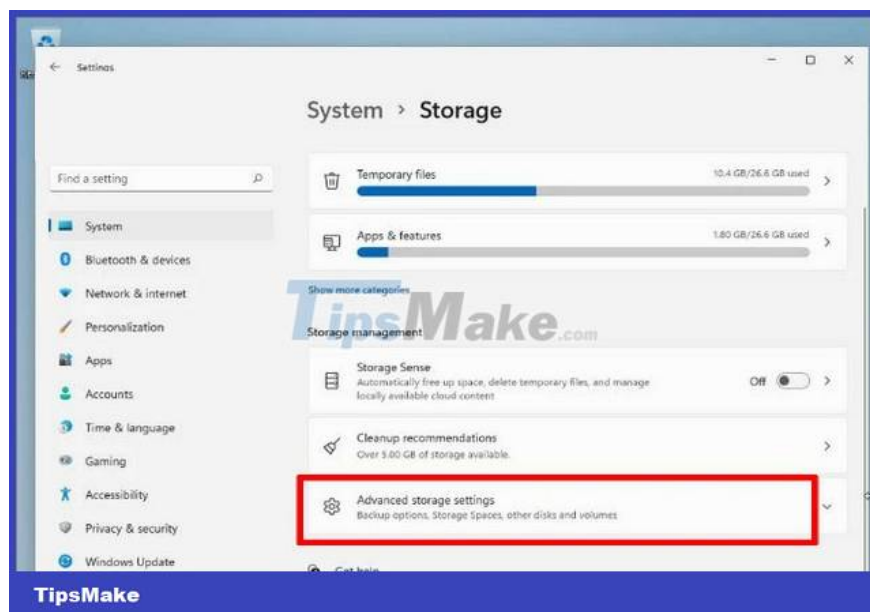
Settings

System › Storage

Find a setting

System
Bluetooth & devices
Network & internet
Personalization
Apps
Accounts
Time & language
Gaming
Accessibility
Privacy & security
Windows Update

Temporary files 10.4 GB/26.6 GB used

Apps & features 1.80 GB/26.6 GB used

Show more categories

TipsMake.com

Storage management

Storage Sense
Automatically free up space, delete temporary files, and manage locally available cloud content
Off

Cleanup recommendations
Over 5.00 GB of storage available.

Advanced storage settings
Backup options, Storage Spaces, other disks and volumes

Get help

TipsMake